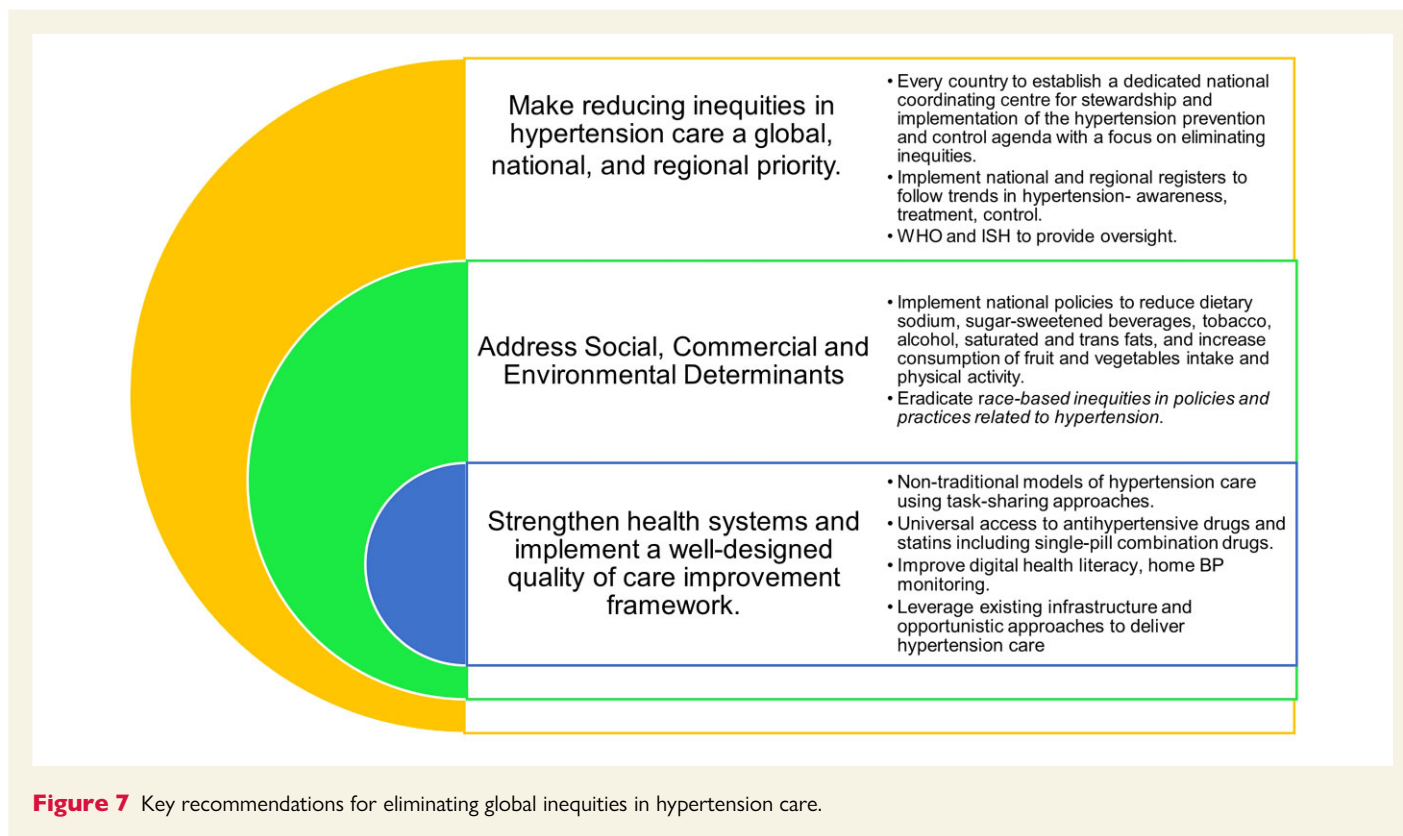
Make reducing inequities in hypertension care a global, national, and regional priority.

• Every country to establish a dedicated national coordinating centre for stewardship and implementation of the hypertension prevention and control agenda with a focus on eliminating inequities.
• Implement national and regional registers to follow trends in hypertension- awareness, treatment, control.
• WHO and ISH to provide oversight.

Address Social, Commercial and Environmental Determinants

• Implement national policies to reduce dietary sodium, sugar-sweetened beverages, tobacco, alcohol, saturated and trans fats, and increase consumption of fruit and vegetables intake and physical activity.
• Eradicate race-based inequities in policies and practices related to hypertension.

Strengthen health systems and implement a well-designed quality of care improvement framework.

• Non-traditional models of hypertension care using task-sharing approaches.
• Universal access to antihypertensive drugs and statins including single-pill combination drugs.
• Improve digital health literacy, home BP monitoring.
• Leverage existing infrastructure and opportunistic approaches to deliver hypertension care

Figure 7 Key recommendations for eliminating global inequities in hypertension care.